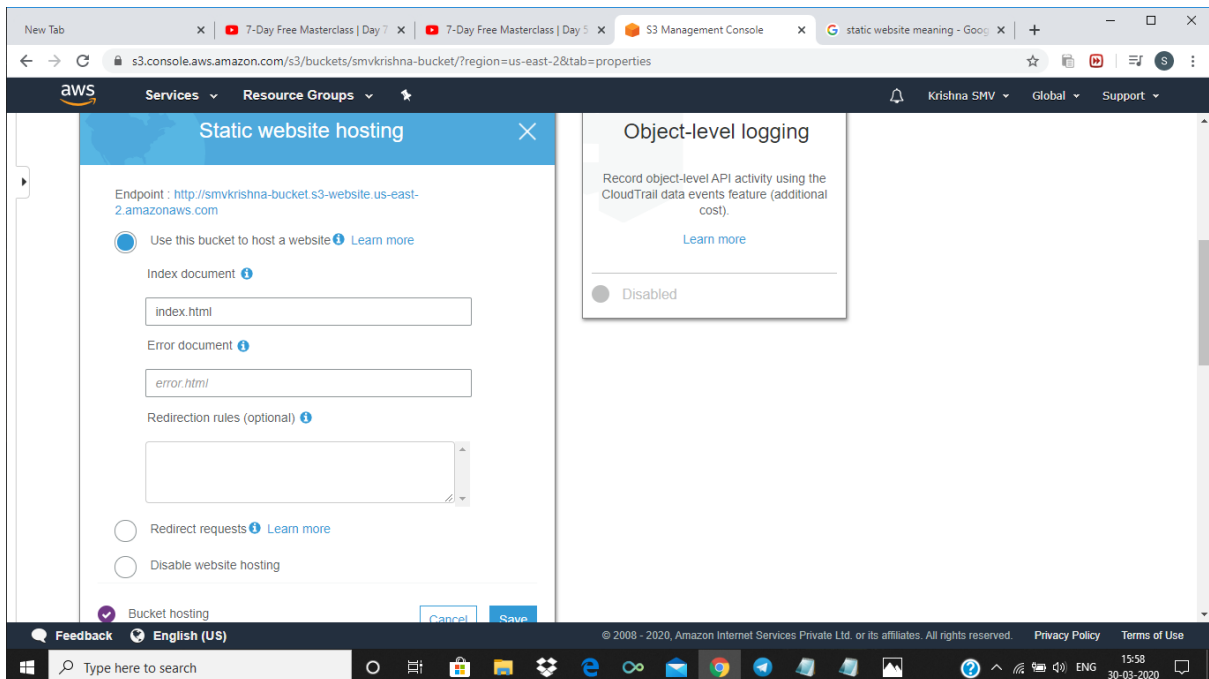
New Tab × 7-Day Free Masterclass | Day 7 × 7-Day Free Masterclass | Day 5 × S3 Management Console × static website meaning - Goog ×

s3.console.aws.amazon.com/s3/buckets/smvkrishna-bucket/?region=us-east-2&tab=properties

aws Services Resource Groups Krishna SMV Global Support

Static website hosting

Endpoint : http://smvkrishna-bucket.s3-website.us-east-2.amazonaws.com

Use this bucket to host a website Learn more

Index document

index.html

Error document

error.html

Redirection rules (optional)

Redirect requests Learn more

Disable website hosting

Bucket hosting

Cancel Save

Object-level logging

Record object-level API activity using the CloudTrail data events feature (additional cost).

Learn more

Disabled

Feedback English (US)

© 2008 - 2020, Amazon Internet Services Private Ltd. or its affiliates. All rights reserved. Privacy Policy Terms of Use

Type here to search

ENG 15:58 30-03-2020